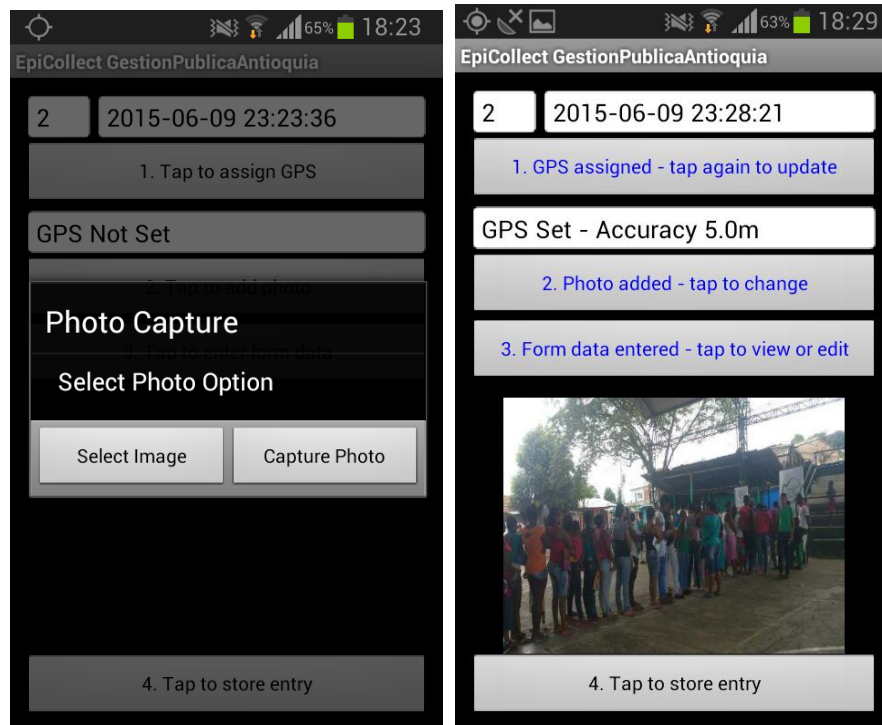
65% 18:23

EpiCollect GestionPublicaAntioquia

2

2015-06-09 23:23:36

1. Tap to assign GPS

GPS Not Set

2. Tap to add photo

Photo Capture

Select Photo Option

3. Tap to enter form data

Select Image

Capture Photo

4. Tap to store entry

63% 18:29

EpiCollect GestionPublicaAntioquia

2

2015-06-09 23:28:21

1. GPS assigned - tap again to update

GPS Set - Accuracy 5.0m

2. Photo added - tap to change

3. Form data entered - tap to view or edit

4. Tap to store entry